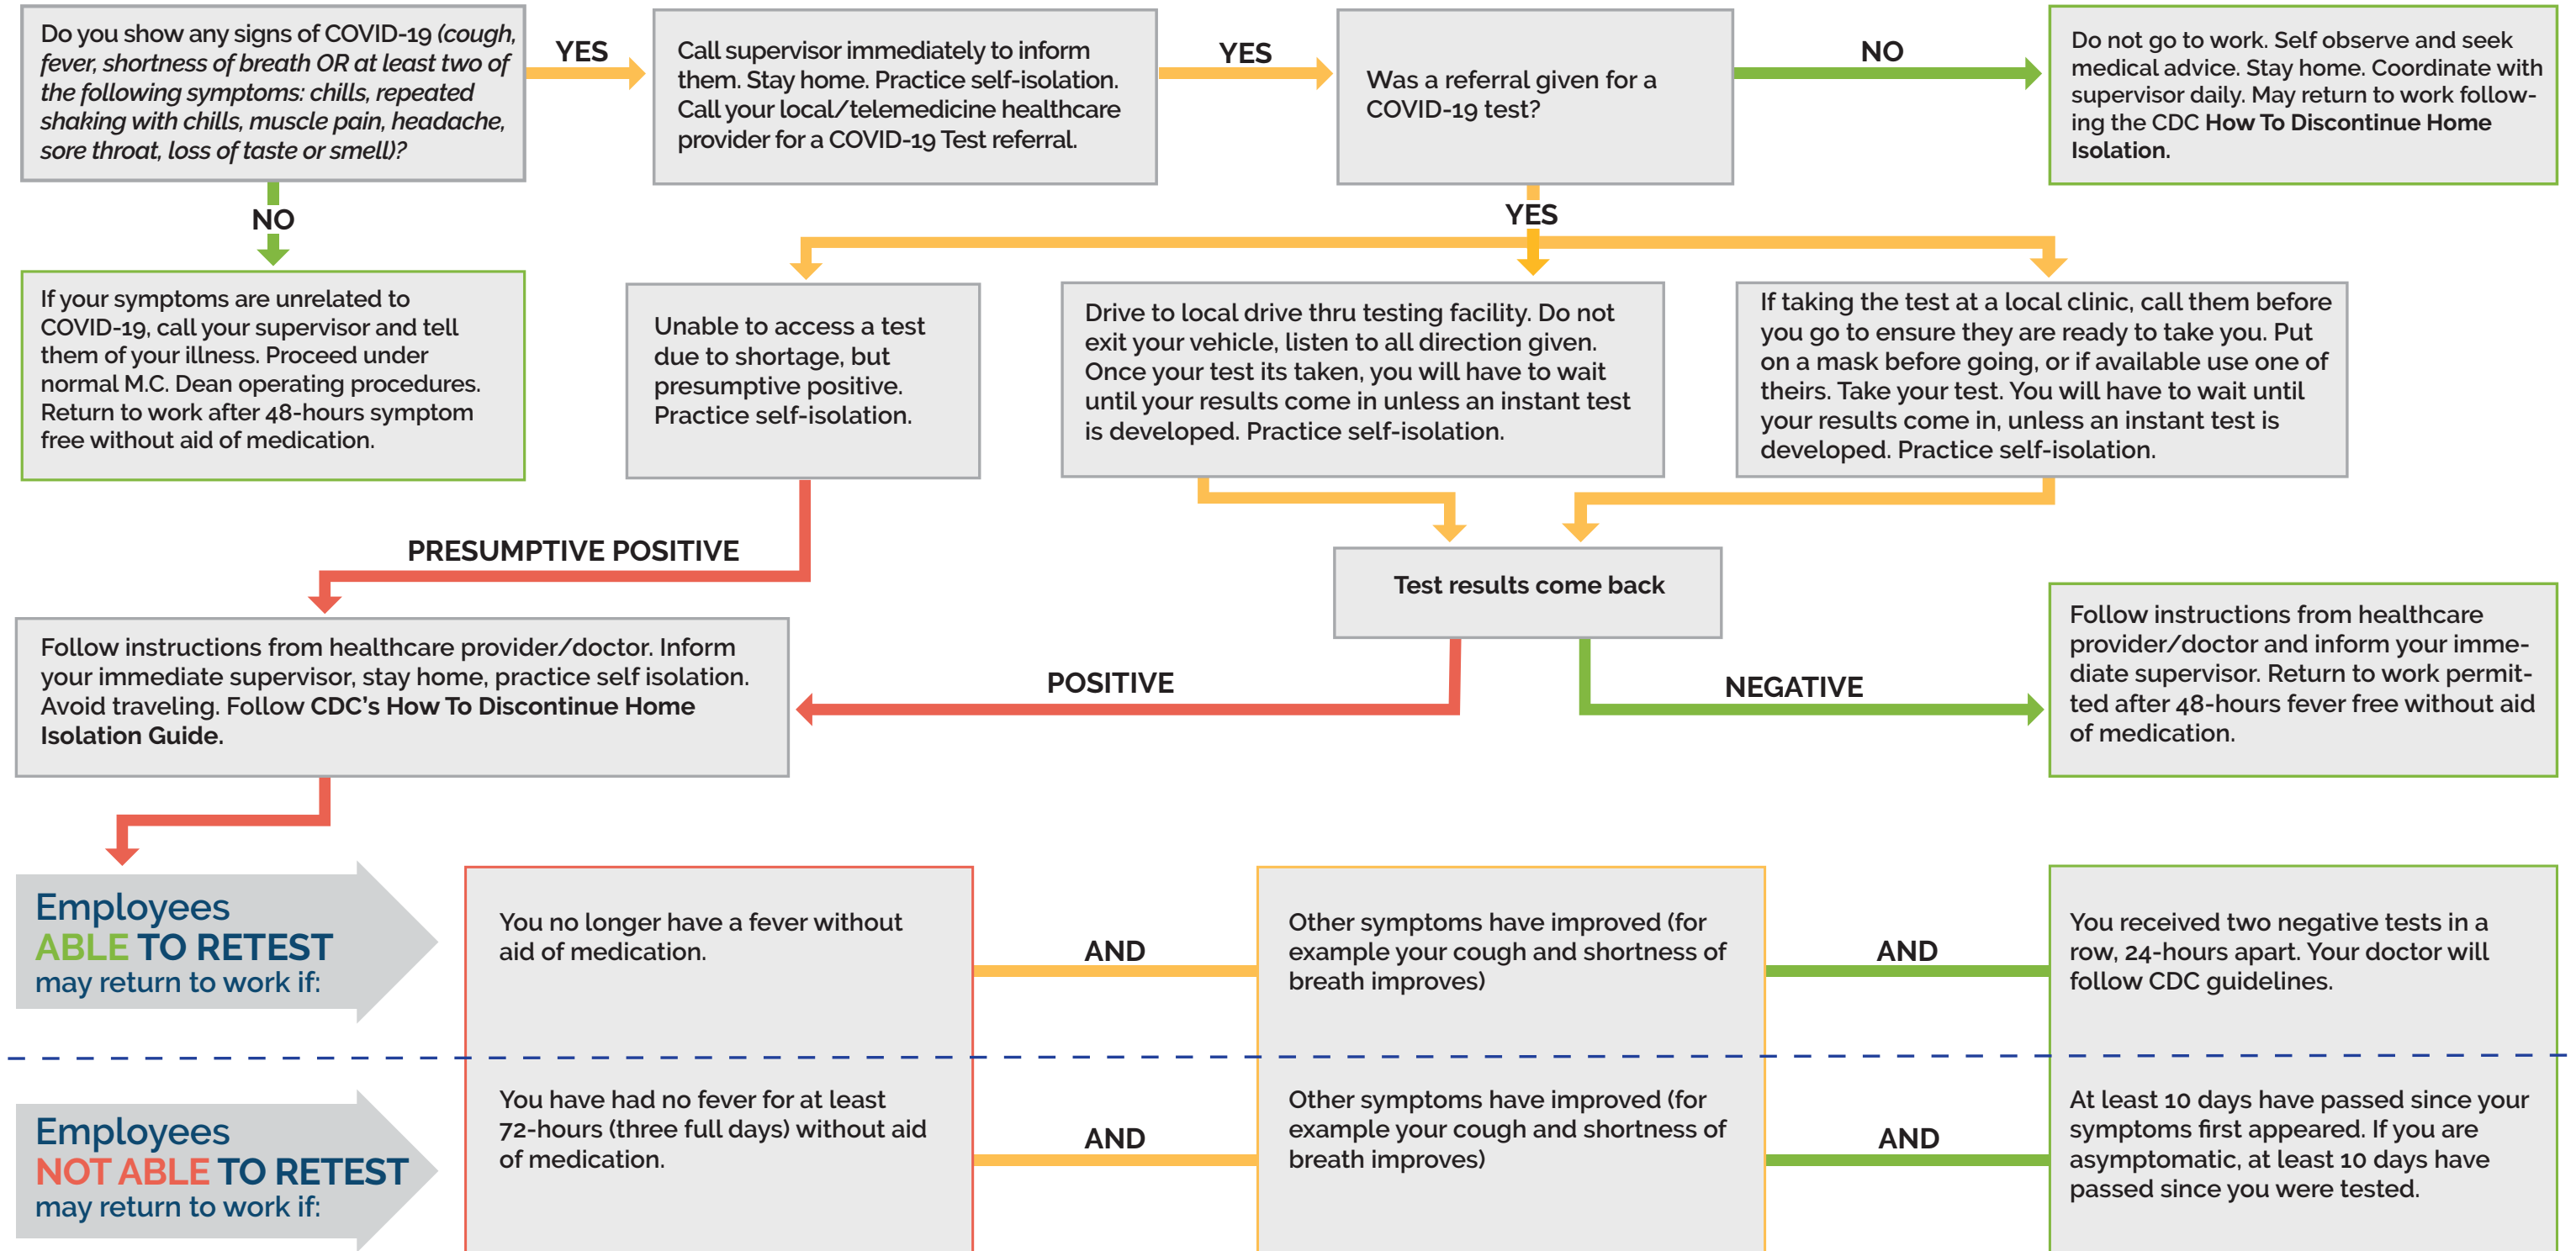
Do you show any signs of COVID-19 (cough, fever, shortness of breath OR at least two of the following symptoms: chills, repeated shaking with chills, muscle pain, headache, sore throat, loss of taste or smell)?

YES

Call supervisor immediately to inform them. Stay home. Practice self-isolation. Call your local/telemedicine healthcare provider for a COVID-19 Test referral.

YES

Was a referral given for a COVID-19 test?

NO

Do not go to work. Self observe and seek medical advice. Stay home. Coordinate with supervisor daily. May return to work following the CDC How To Discontinue Home Isolation.

NO

If your symptoms are unrelated to COVID-19, call your supervisor and tell them of your illness. Proceed under normal M.C. Dean operating procedures. Return to work after 48-hours symptom free without aid of medication.

YES

Unable to access a test due to shortage, but presumptive positive. Practice self-isolation.

Drive to local drive thru testing facility. Do not exit your vehicle, listen to all direction given. Once your test its taken, you will have to wait until your results come in unless an instant test is developed. Practice self-isolation.

If taking the test at a local clinic, call them before you go to ensure they are ready to take you. Put on a mask before going, or if available use one of theirs. Take your test. You will have to wait until your results come in, unless an instant test is developed. Practice self-isolation.

PRESUMPTIVE POSITIVE

Test results come back

Follow instructions from healthcare provider/doctor. Inform your immediate supervisor, stay home, practice self isolation. Avoid traveling. Follow CDC's How To Discontinue Home Isolation Guide.

POSITIVE

NEGATIVE

Follow instructions from healthcare provider/doctor and inform your immediate supervisor. Return to work permitted after 48-hours fever free without aid of medication.

Employees ABLE TO RETEST may return to work if:

You no longer have a fever without aid of medication.

AND

Other symptoms have improved (for example your cough and shortness of breath improves)

AND

You received two negative tests in a row, 24-hours apart. Your doctor will follow CDC guidelines.

Employees NOT ABLE TO RETEST may return to work if:

You have had no fever for at least 72-hours (three full days) without aid of medication.

AND

Other symptoms have improved (for example your cough and shortness of breath improves)

AND

At least 10 days have passed since your symptoms first appeared. If you are asymptomatic, at least 10 days have passed since you were tested.